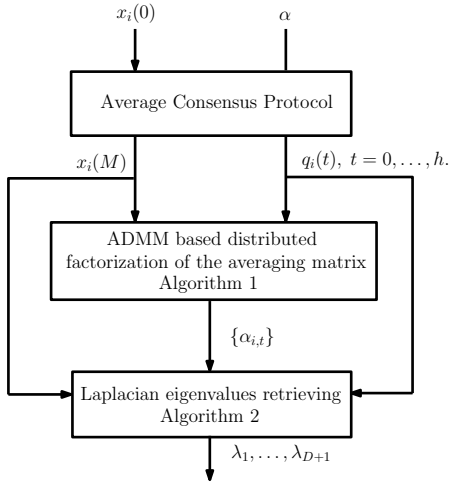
$x_i(0)$

$\alpha$

Average Consensus Protocol

$x_i(M)$

$q_i(t),\ t=0,\ldots,h.$

ADMM based distributed factorization of the averaging matrix Algorithm 1

$\{\alpha_{i,t}\}$

Laplacian eigenvalues retrieving Algorithm 2

$\lambda_1,\ldots,\lambda_{D+1}$